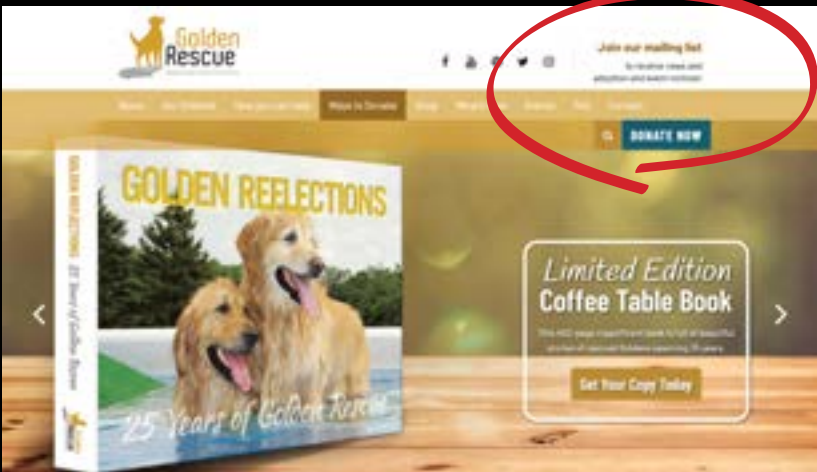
Golden Rescue

Join our mailing list

to receive news and adoption and event notices

Home | Our Goldens | How you can help | Ways to Donate | Shop | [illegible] | Events | FAQ | Contact

DONATE NOW

GOLDEN REFLECTIONS

GOLDEN REFLECTIONS 25 Years of Golden Rescue

25 Years of Golden Rescue

Limited Edition
Coffee Table Book

This 160 page magnificent book is full of beautiful stories of rescued Goldens spanning 25 years.

Get Your Copy Today